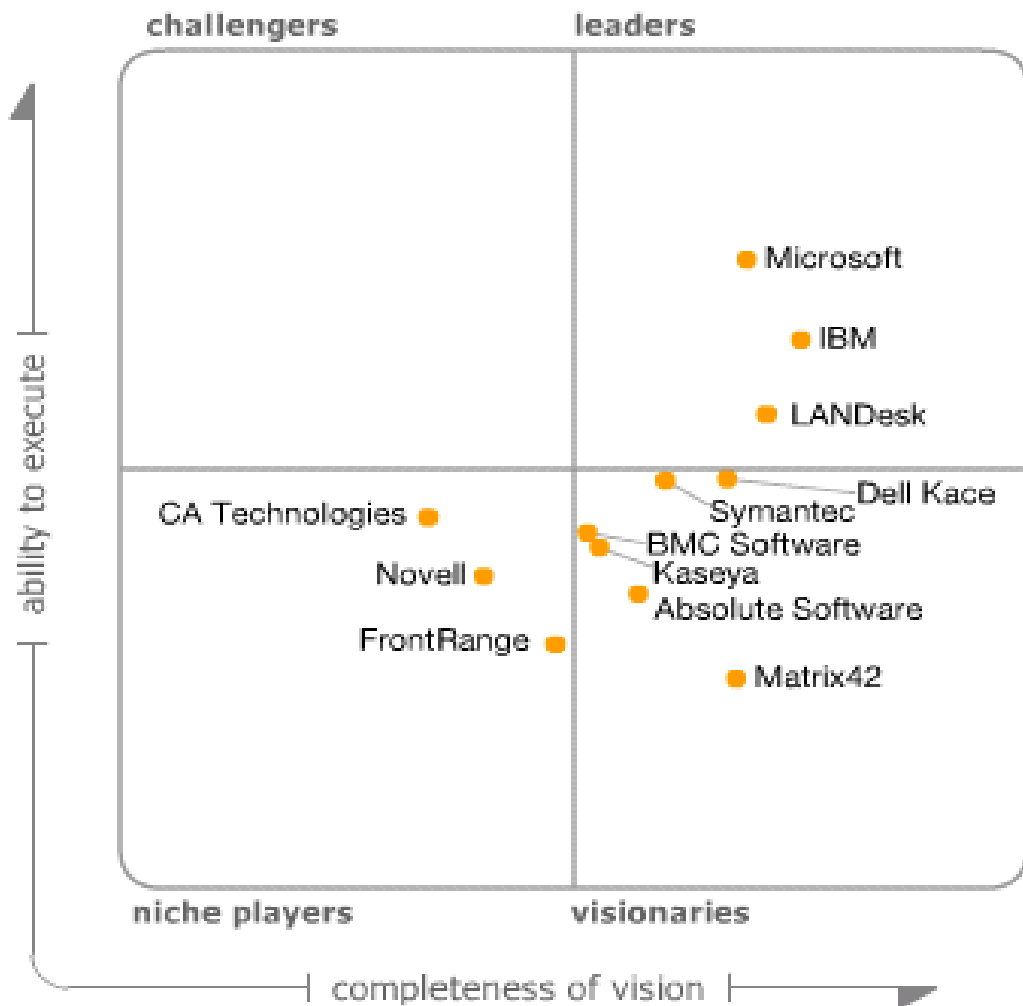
challengers
leaders

ability to execute

Microsoft
IBM
LANDesk
Dell Kace
Symantec
BMC Software
Kaseya
Absolute Software
Matrix42
CA Technologies
Novell
FrontRange

niche players
visionaries

completeness of vision